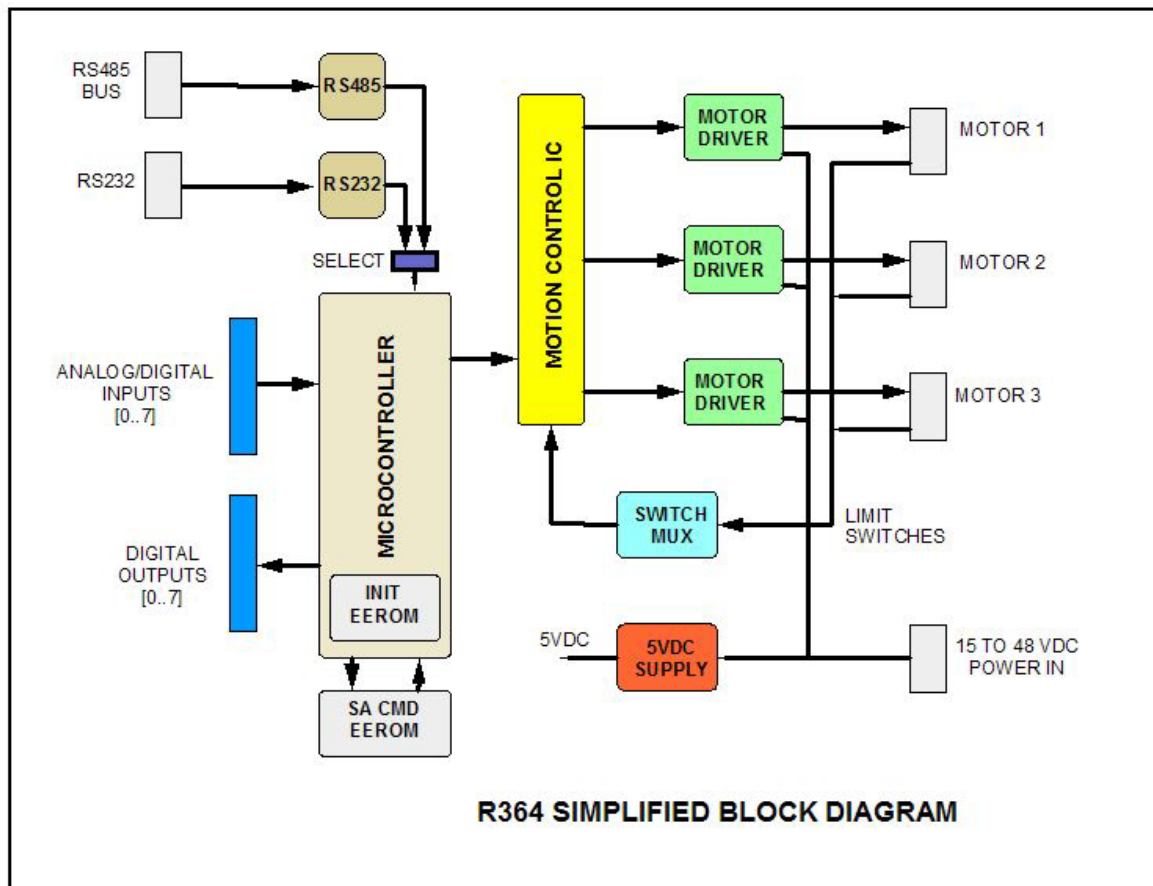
RS485 BUS

RS485

RS232

RS232

SELECT

MOTION CONTROL IC

MOTOR DRIVER

MOTOR 1

MOTOR DRIVER

MOTOR 2

MOTOR DRIVER

MOTOR 3

ANALOG/DIGITAL INPUTS [0..7]

MICROCONTROLLER

DIGITAL OUTPUTS [0..7]

INIT EEROM

SWITCH MUX

LIMIT SWITCHES

5VDC

5VDC SUPPLY

15 TO 48 VDC POWER IN

SA CMD EEROM

R364 SIMPLIFIED BLOCK DIAGRAM